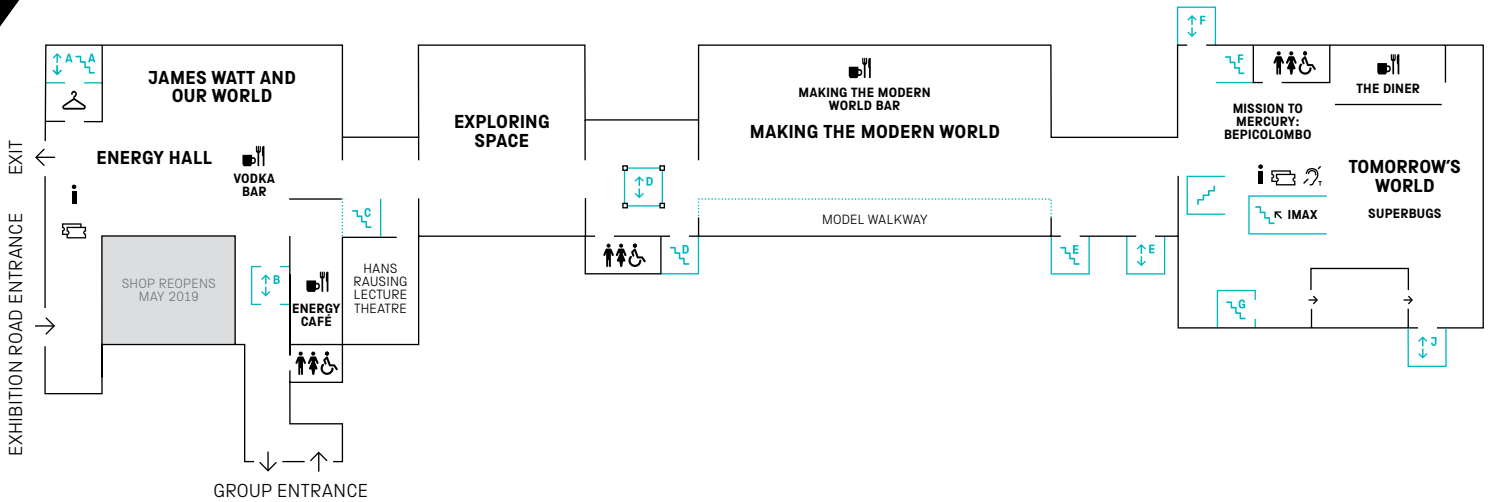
A A
JAMES WATT AND OUR WORLD
EXPLORING SPACE
MAKING THE MODERN WORLD BAR
MAKING THE MODERN WORLD
F
F
THE DINER
MISSION TO MERCURY: BEPICOLOMBO
EXIT
ENERGY HALL
VODKA BAR
D
TOMORROW'S WORLD
SUPERBUGS
IMAX
C
MODEL WALKWAY
EXHIBITION ROAD ENTRANCE
SHOP REOPENS MAY 2019
B
ENERGY CAFÉ
HANS RAUSING LECTURE THEATRE
D
E
E
G
J
GROUP ENTRANCE